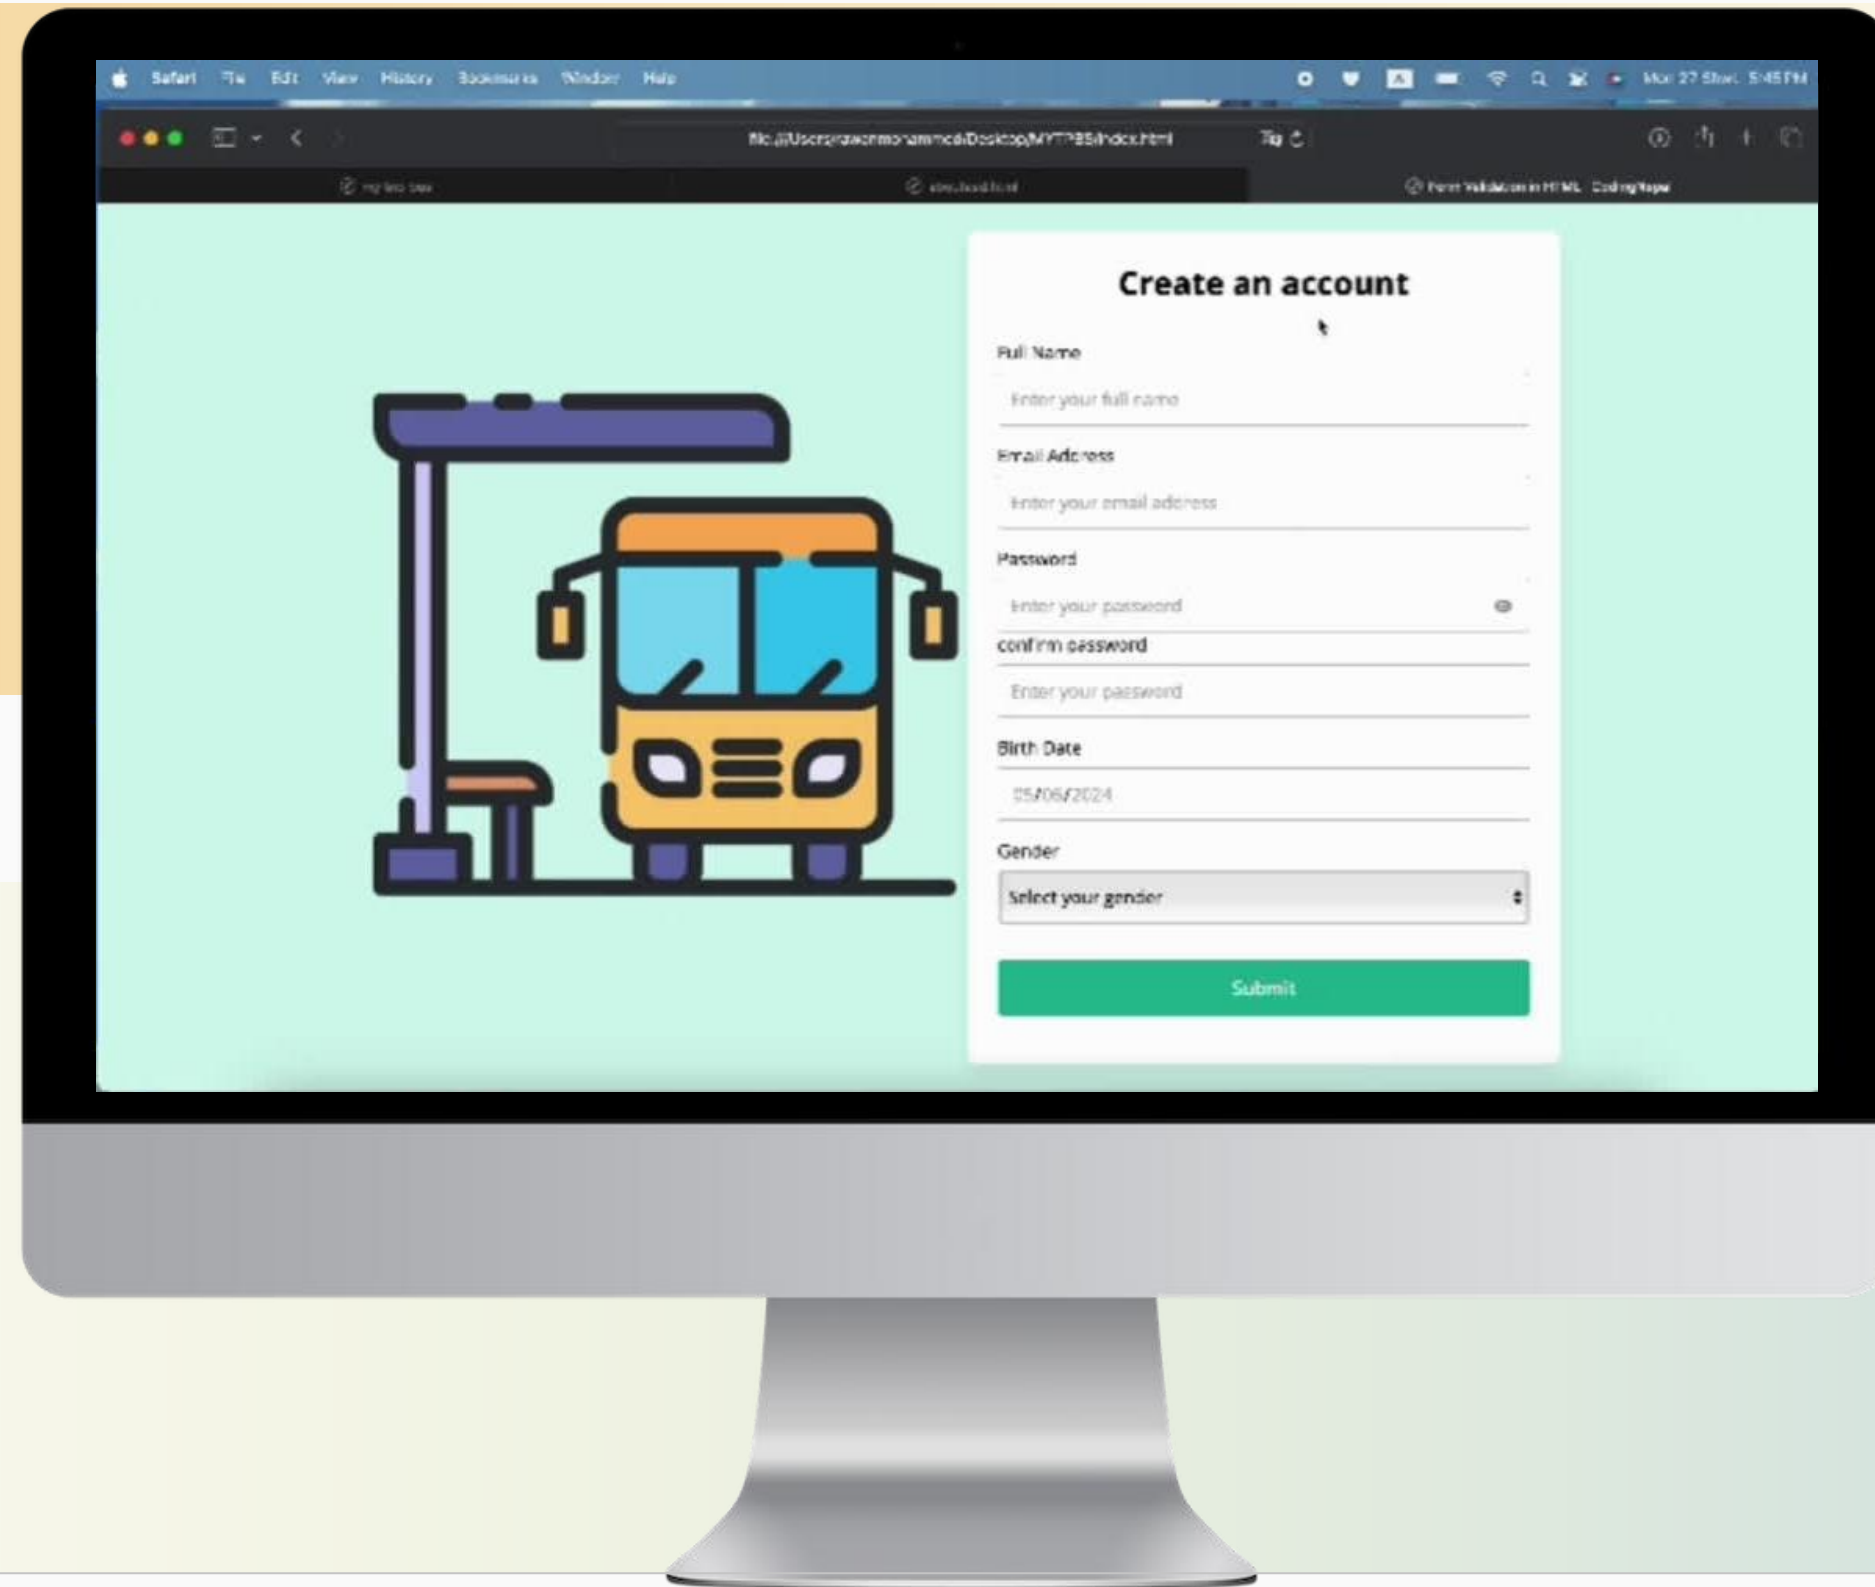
Safari File Edit View History Bookmarks Window Help

Mon 27 Shaw 5:45 PM

file:///Users/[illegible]/Desktop/MYTP8S/index.html

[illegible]

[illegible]

Form Validation in HTML CodingNepal

Create an account

Full Name

Enter your full name

Email Address

Enter your email address

Password

Enter your password

confirm password

Enter your password

Birth Date

05/06/2024

Gender

Select your gender

Submit